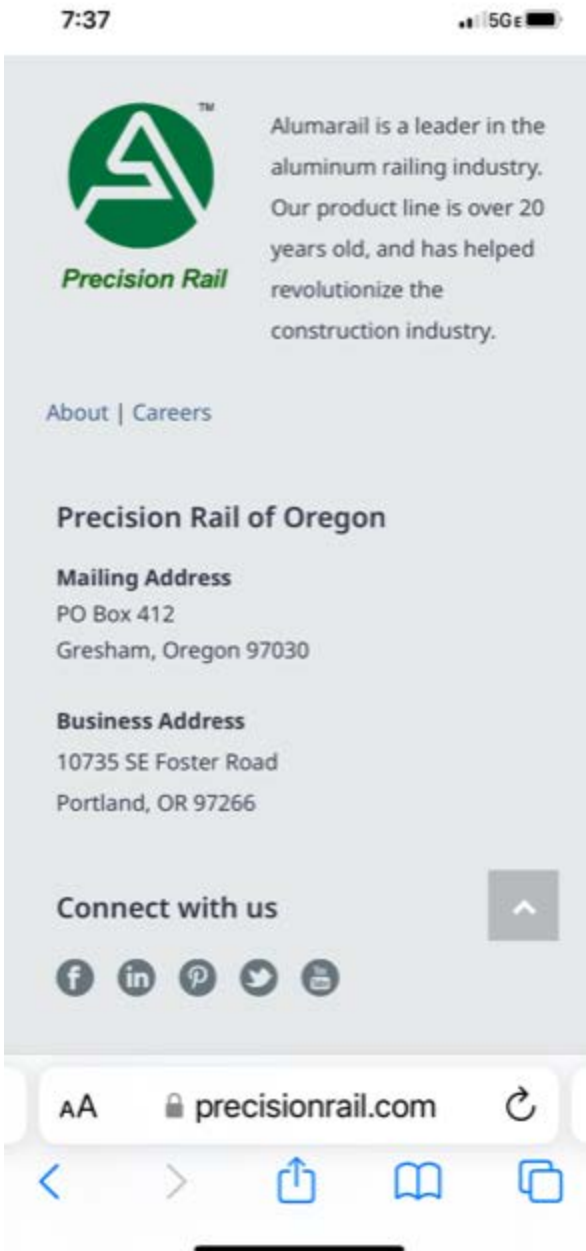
7:37

5GE

TM

Precision Rail

Alumarail is a leader in the aluminum railing industry. Our product line is over 20 years old, and has helped revolutionize the construction industry.

About | Careers

Precision Rail of Oregon

Mailing Address
PO Box 412
Gresham, Oregon 97030

Business Address
10735 SE Foster Road
Portland, OR 97266

Connect with us

AA precisionrail.com